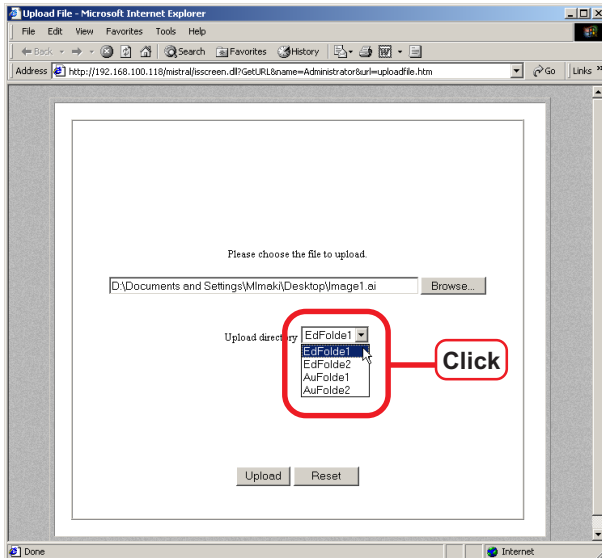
Upload File - Microsoft Internet Explorer

File Edit View Favorites Tools Help

Back Search Favorites History

Address http://192.168.100.118/mistral/isscreen.dll?GetURL&name=Administrator&url=uploadfile.htm Go Links

Please choose the file to upload.

D:\Documents and Settings\MImaki\Desktop\Image1.ai Browse...

Upload directory EdFolde1

EdFolde1
EdFolde2
AuFolde1
AuFolde2

Click

Upload Reset

Done Internet